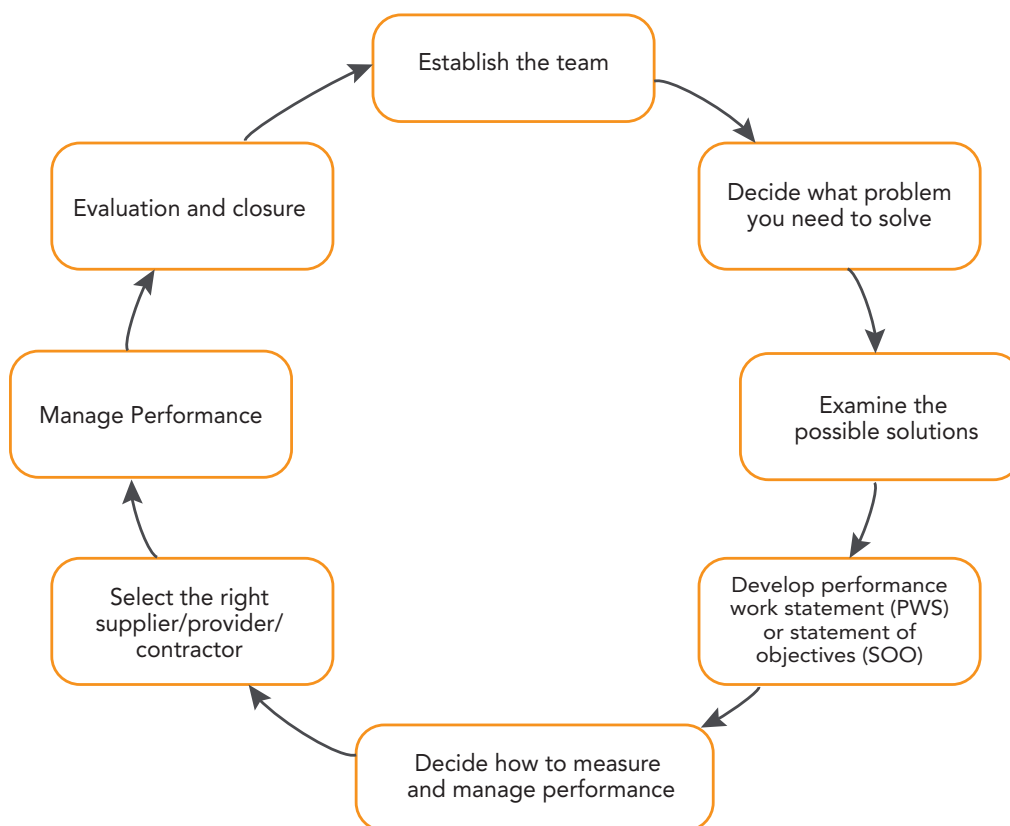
Establish the team

Decide what problem you need to solve

Examine the possible solutions

Develop performance work statement (PWS) or statement of objectives (SOO)

Decide how to measure and manage performance

Select the right supplier/provider/ contractor

Manage Performance

Evaluation and closure